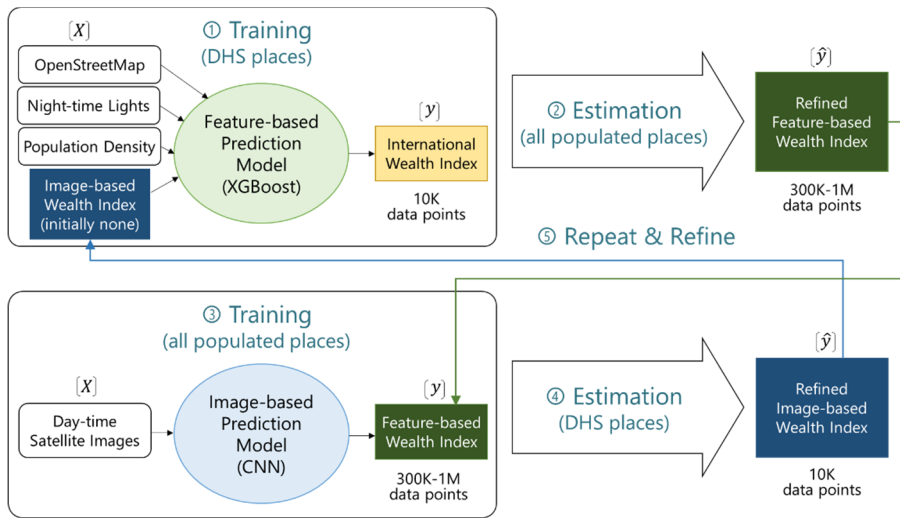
$[X]$

① Training
(DHS places)

OpenStreetMap

Night-time Lights

Population Density

Image-based Wealth Index (initially none)

Feature-based Prediction Model (XGBoost)

$[y]$

International Wealth Index

10K data points

② Estimation
(all populated places)

$[\hat{y}]$

Refined Feature-based Wealth Index

300K-1M data points

⑤ Repeat & Refine

③ Training
(all populated places)

$[X]$

Day-time Satellite Images

Image-based Prediction Model (CNN)

$[y]$

Feature-based Wealth Index

300K-1M data points

④ Estimation
(DHS places)

$[\hat{y}]$

Refined Image-based Wealth Index

10K data points